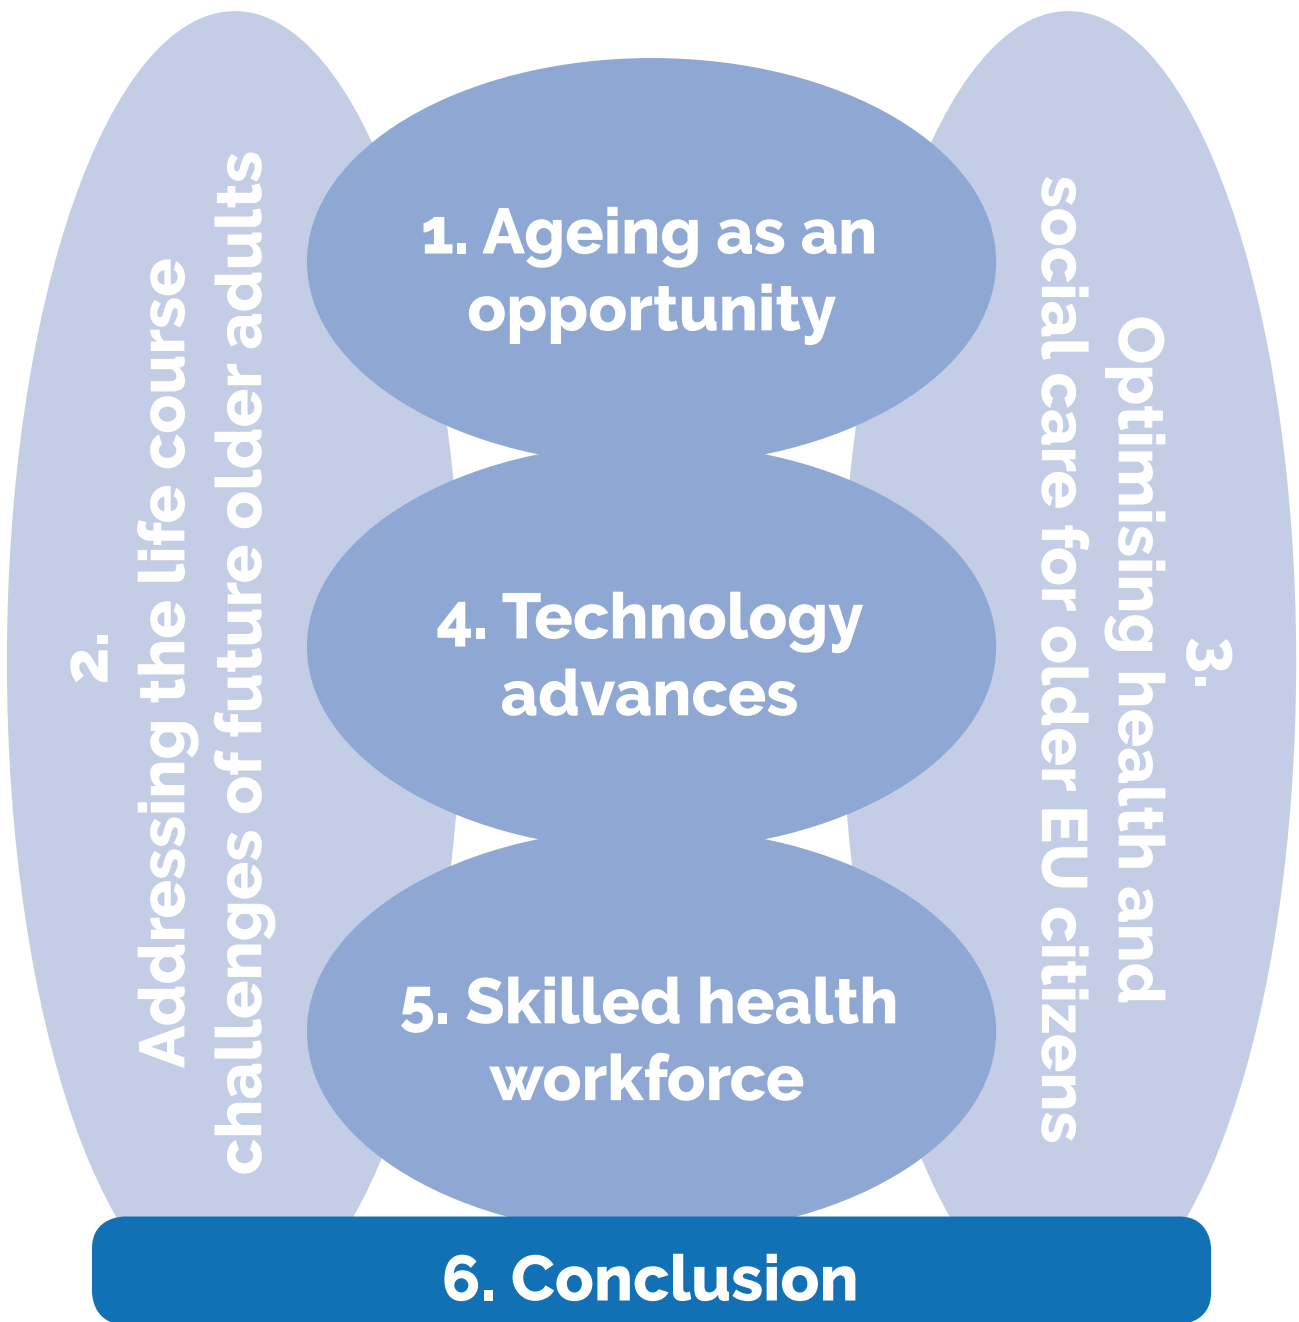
2.
Addressing the life course challenges of future older adults

1. Ageing as an opportunity

4. Technology advances

5. Skilled health workforce

3.
Optimising health and social care for older EU citizens

6. Conclusion